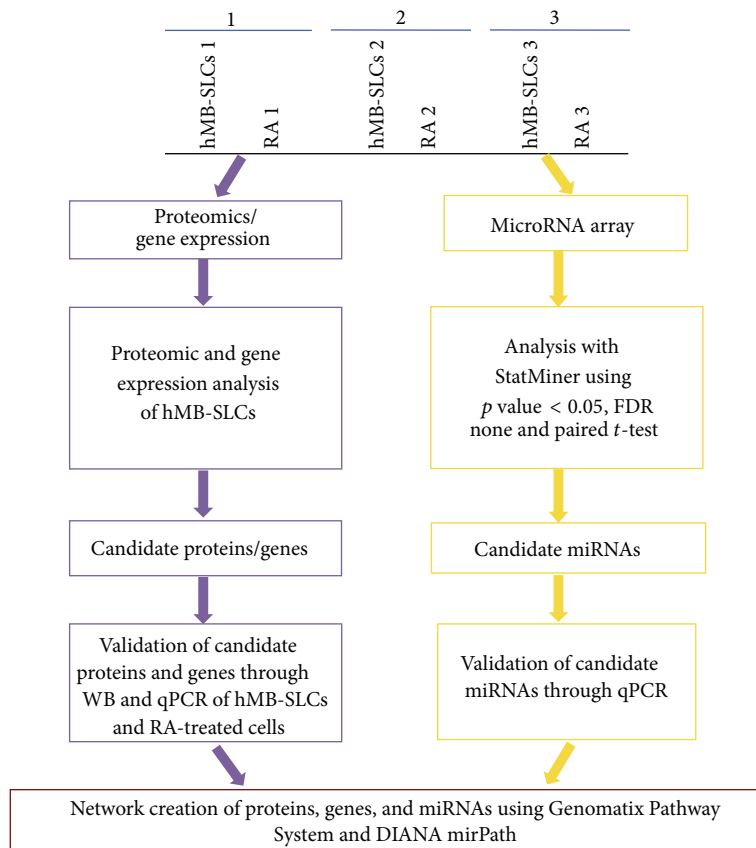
1

2

3

hMB-SLCs 1

RA 1

hMB-SLCs 2

RA 2

hMB-SLCs 3

RA 3

Proteomics/ gene expression

MicroRNA array

Proteomic and gene expression analysis of hMB-SLCs

Analysis with StatMiner using $p$ value $< 0.05$, FDR none and paired $t$-test

Candidate proteins/genes

Candidate miRNAs

Validation of candidate proteins and genes through WB and qPCR of hMB-SLCs and RA-treated cells

Validation of candidate miRNAs through qPCR

Network creation of proteins, genes, and miRNAs using Genomatix Pathway System and DIANA mirPath